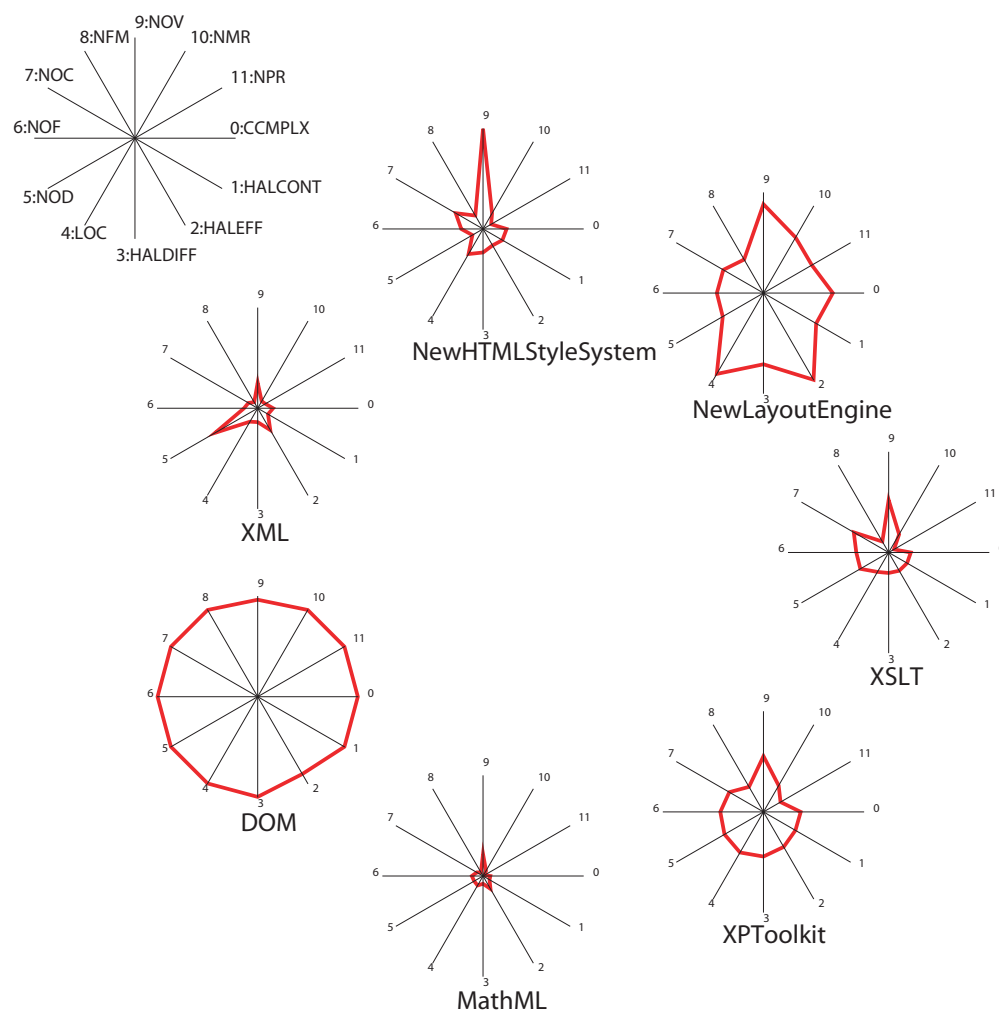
9:NOV
8:NFM
10:NMR
7:NOC
11:NPR
6:NOF
0:CCMPLX
5:NOD
1:HALCONT
4:LOC
2:HALEFF
3:HALDIFF

9 8 10 7 11 6 0 5 1 4 2 3
NewHTMLStyleSystem

9 8 10 7 11 6 0 5 1 4 3 2
NewLayoutEngine

9 8 10 7 11 6 0 5 1 4 2 3
XML

9 8 10 7 11 6 5 1 4 3 2
XSLT

9 8 10 7 11 6 0 5 1 4 3 2
DOM

9 8 10 7 11 6 0 5 1 4 2 3
XPToolkit

9 8 10 7 11 6 0 5 1 4 2 3
MathML